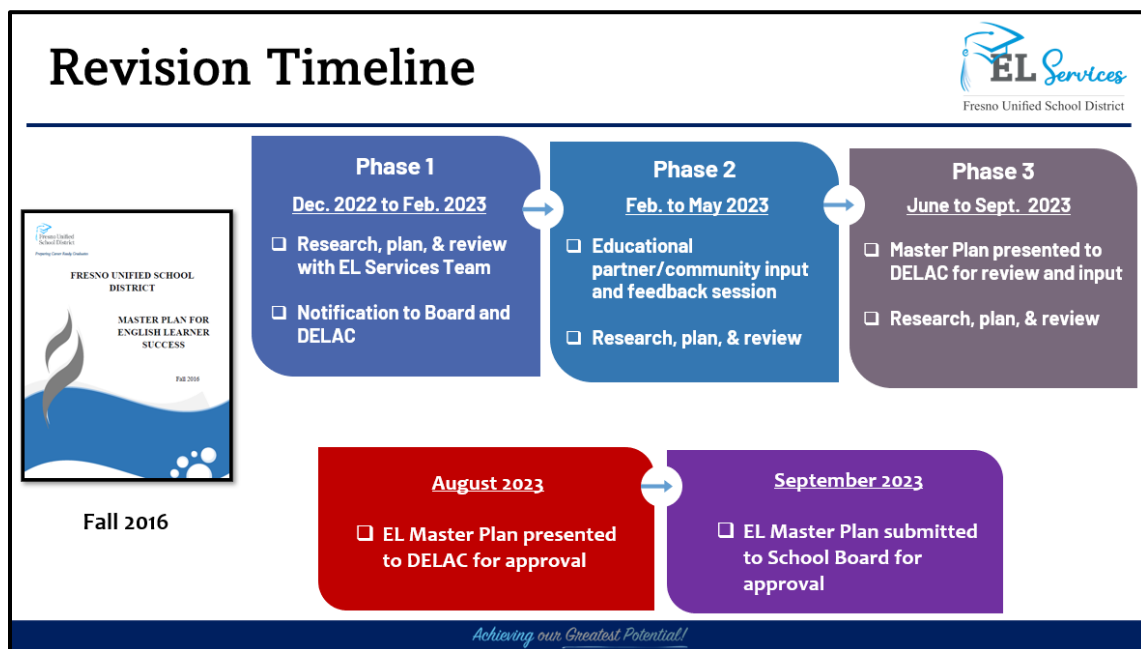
Revision Timeline

EL Services
Fresno Unified School District

Fresno Unified School District
Preparing Career Ready Graduates

FRESNO UNIFIED SCHOOL DISTRICT

MASTER PLAN FOR ENGLISH LEARNER SUCCESS

Fall 2016

Fall 2016

Phase 1
Dec. 2022 to Feb. 2023
❑ Research, plan, & review with EL Services Team
❑ Notification to Board and DELAC

Phase 2
Feb. to May 2023
❑ Educational partner/community input and feedback session
❑ Research, plan, & review

Phase 3
June to Sept. 2023
❑ Master Plan presented to DELAC for review and input
❑ Research, plan, & review

August 2023
❑ EL Master Plan presented to DELAC for approval

September 2023
❑ EL Master Plan submitted to School Board for approval

Achieving our Greatest Potential!